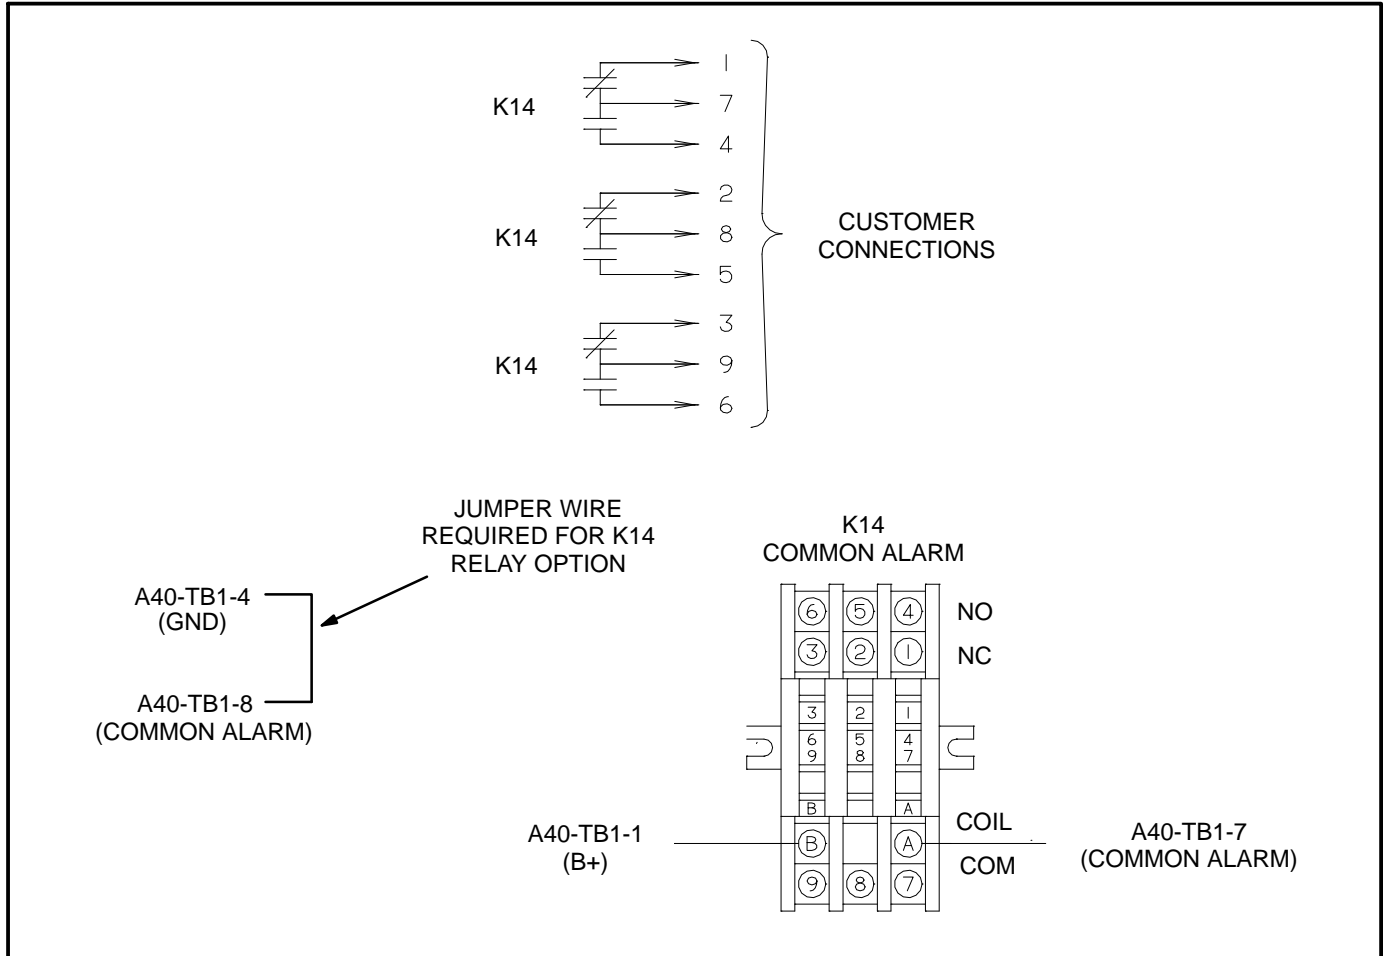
K14
1
7
4

K14
2
8
5

K14
3
9
6

CUSTOMER CONNECTIONS

JUMPER WIRE REQUIRED FOR K14 RELAY OPTION

A40-TB1-4 (GND)

A40-TB1-8 (COMMON ALARM)

K14 COMMON ALARM

6 5 4 NO
3 2 1 NC

3 2 1
6 5 4
9 8 7

B A

COIL

A40-TB1-1 (B+)

B A

A40-TB1-7 (COMMON ALARM)

9 8 7 COM